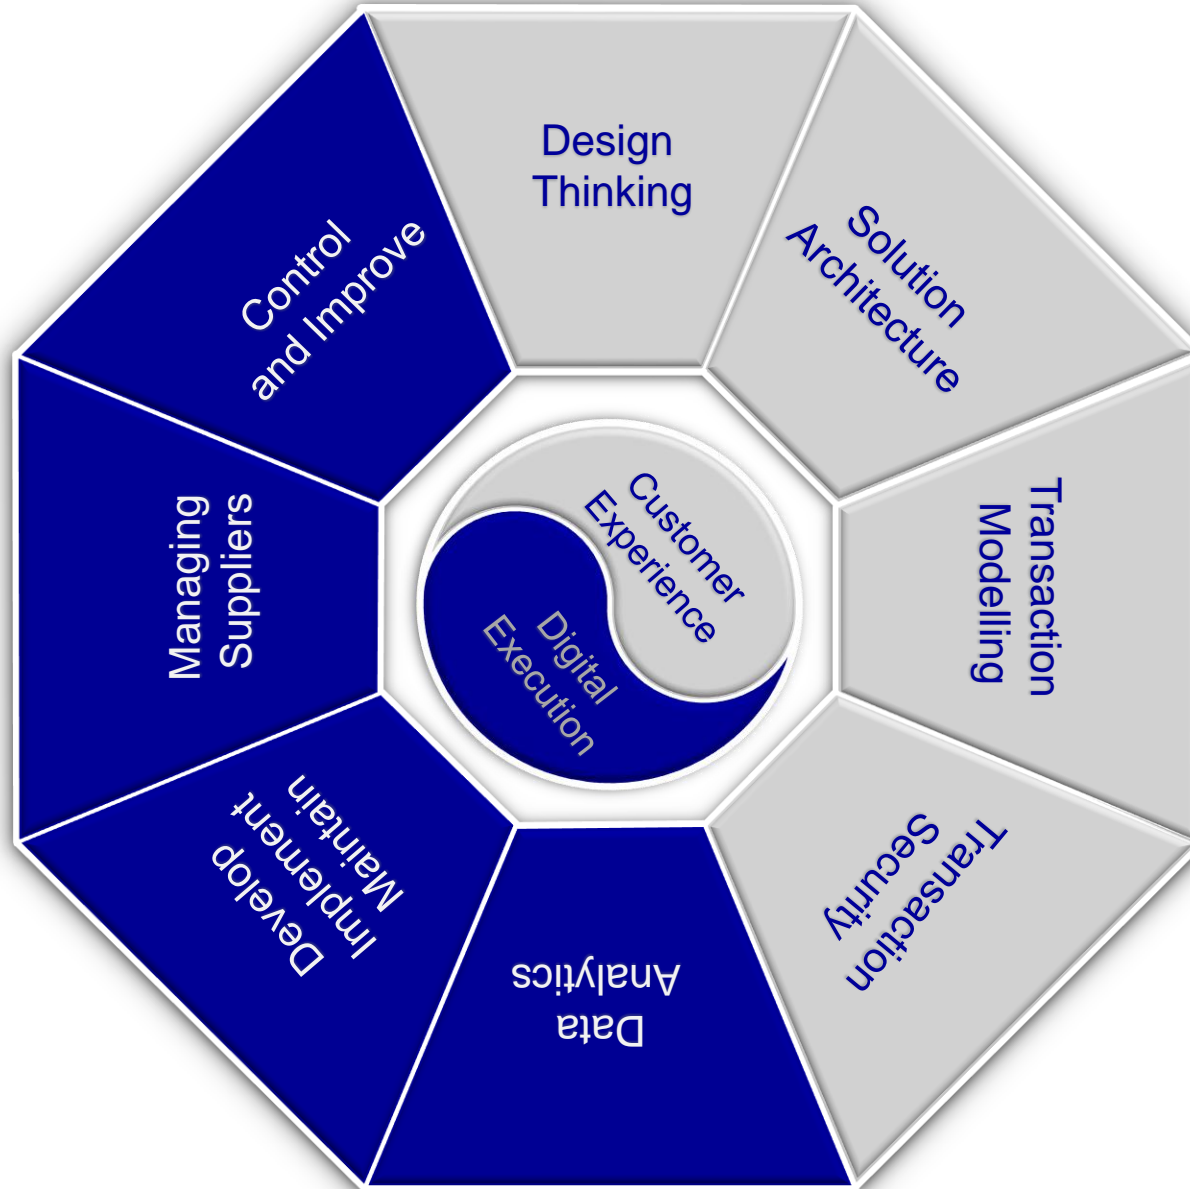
Design Thinking

Solution Architecture

Transaction Modelling

Transaction Security

Data Analytics

Develop Implement Maintain

Managing Suppliers

Control and Improve

Customer Experience

Digital Execution